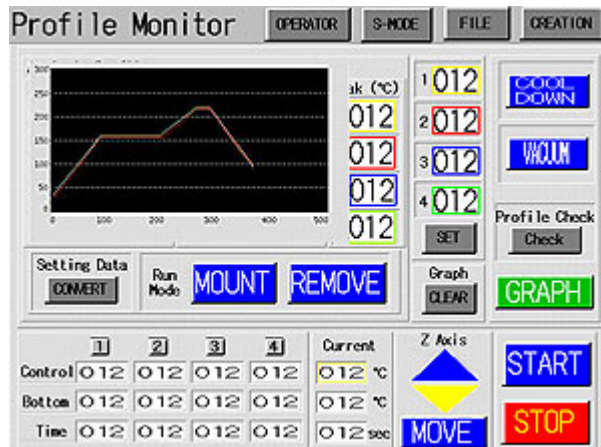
Profile Monitor OPERATOR S-MODE FILE CREATION

300
250
200
150
100
50
0
0 100 200 300 400 500

ak (°C)
012
012
012
012

1 012
2 012
3 012
4 012
SET

COOL DOWN
VACUUM
Profile Check
Check

Setting Data
CONVERT
Run Mode
MOUNT
REMOVE

Graph
CLEAR
GRAPH

| | 1 | 2 | 3 | 4 | Current | |
|---|---|---|---|---|---|---|
| Control | 012 | 012 | 012 | 012 | 012 | °C |
| Bottom | 012 | 012 | 012 | 012 | 012 | °C |
| Time | 012 | 012 | 012 | 012 | 012 | sec |

Z Axis
MOVE
START
STOP